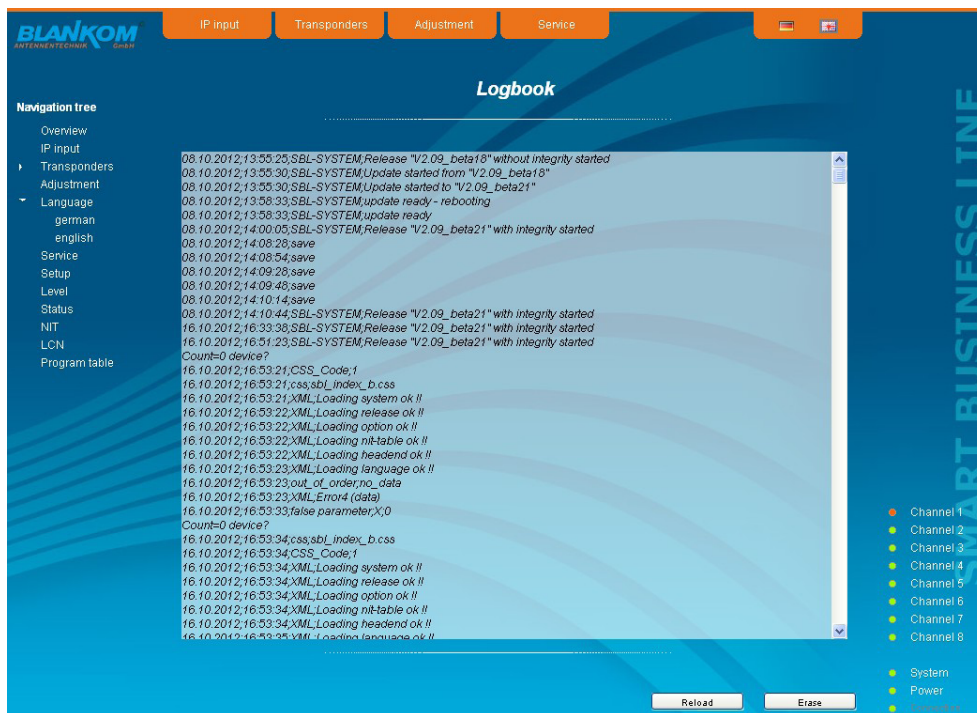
BLANKOM ANTENNENTECHNIK GmbH

IP input | Transponders | Adjustment | Service

Logbook

Navigation tree
Overview
IP input
Transponders
Adjustment
Language
german
english
Service
Setup
Level
Status
NIT
LCN
Program table

08.10.2012;13:55:25;SBL-SYSTEM;Release "V2.09_beta18" without integrity started
08.10.2012;13:55:30;SBL-SYSTEM;Update started from "V2.09_beta18"
08.10.2012;13:55:30;SBL-SYSTEM;Update started to "V2.09_beta21"
08.10.2012;13:58:33;SBL-SYSTEM;update ready - rebooting
08.10.2012;13:58:33;SBL-SYSTEM;update ready
08.10.2012;14:00:05;SBL-SYSTEM;Release "V2.09_beta21" with integrity started
08.10.2012;14:08:28;save
08.10.2012;14:08:54;save
08.10.2012;14:09:28;save
08.10.2012;14:09:48;save
08.10.2012;14:10:14;save
08.10.2012;14:10:44;SBL-SYSTEM;Release "V2.09_beta21" with integrity started
16.10.2012;16:33:38;SBL-SYSTEM;Release "V2.09_beta21" with integrity started
16.10.2012;16:51:23;SBL-SYSTEM;Release "V2.09_beta21" with integrity started
Count=0 device?
16.10.2012;16:53:21;CSS_Code;1
16.10.2012;16:53:21;css;sbl_index_b.css
16.10.2012;16:53:21;XML;Loading system ok !!
16.10.2012;16:53:22;XML;Loading release ok !!
16.10.2012;16:53:22;XML;Loading option ok !!
16.10.2012;16:53:22;XML;Loading nit-table ok !!
16.10.2012;16:53:22;XML;Loading headend ok !!
16.10.2012;16:53:23;XML;Loading language ok !!
16.10.2012;16:53:23;out_of_order;no_data
16.10.2012;16:53:23;XML;Error4 (data)
16.10.2012;16:53:33;false parameter;X;0
Count=0 device?
16.10.2012;16:53:34;css;sbl_index_b.css
16.10.2012;16:53:34;CSS_Code;1
16.10.2012;16:53:34;XML;Loading system ok !!
16.10.2012;16:53:34;XML;Loading release ok !!
16.10.2012;16:53:34;XML;Loading option ok !!
16.10.2012;16:53:34;XML;Loading nit-table ok !!
16.10.2012;16:53:34;XML;Loading headend ok !!
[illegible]

SMART BUSINESS LINE

Channel 1
Channel 2
Channel 3
Channel 4
Channel 5
Channel 6
Channel 7
Channel 8

System
Power
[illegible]

Reload
Erase